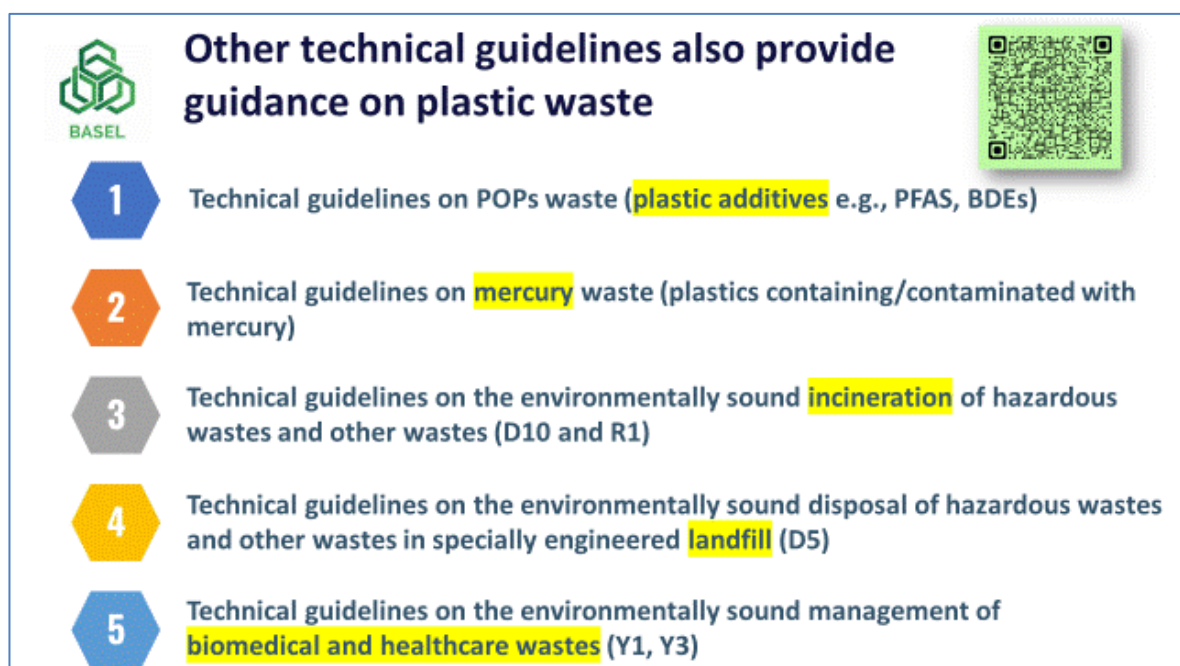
BASEL

Other technical guidelines also provide guidance on plastic waste

1 Technical guidelines on POPs waste (plastic additives e.g., PFAS, BDEs)

2 Technical guidelines on mercury waste (plastics containing/contaminated with mercury)

3 Technical guidelines on the environmentally sound incineration of hazardous wastes and other wastes (D10 and R1)

4 Technical guidelines on the environmentally sound disposal of hazardous wastes and other wastes in specially engineered landfill (D5)

5 Technical guidelines on the environmentally sound management of biomedical and healthcare wastes (Y1, Y3)